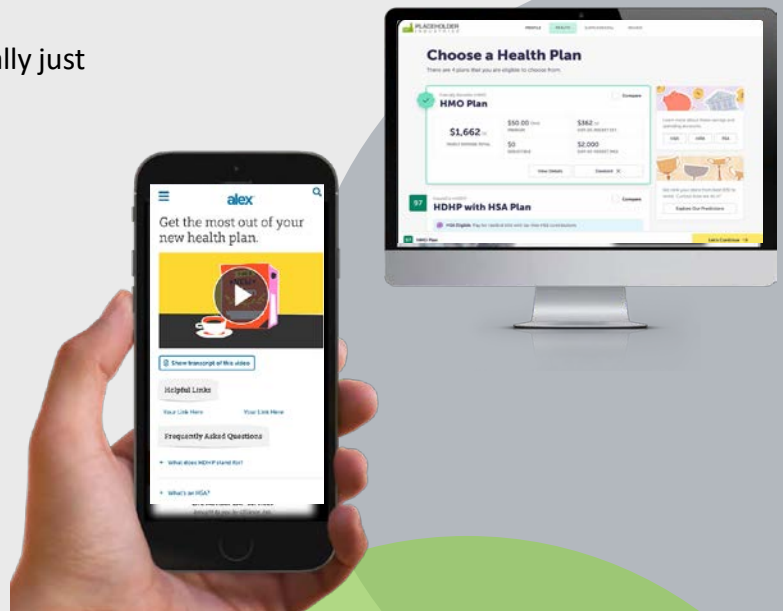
ally just

PLACEHOLDER INDUSTRIES

PROFILE HEALTH SUPPLEMENTAL REVIEW

Choose a Health Plan

There are 4 plans that you are eligible to choose from.

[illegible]

HMO Plan

Compare

$1,662

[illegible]

$50.00

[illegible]

$362

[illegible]

$0

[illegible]

$2,000

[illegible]

View Details

Comment

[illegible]

HSA HRA FSA

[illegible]

Explore Our Predictions

97

HDHP with HSA Plan

Compare

HSA Eligible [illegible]

HMO Plan

Let's Continue

alex

Get the most out of your new health plan.

Show transcript of this video

Helpful Links

Your Link Here

Your Link Here

Frequently Asked Questions

What does HDHP stand for?

What's an HSA?

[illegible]